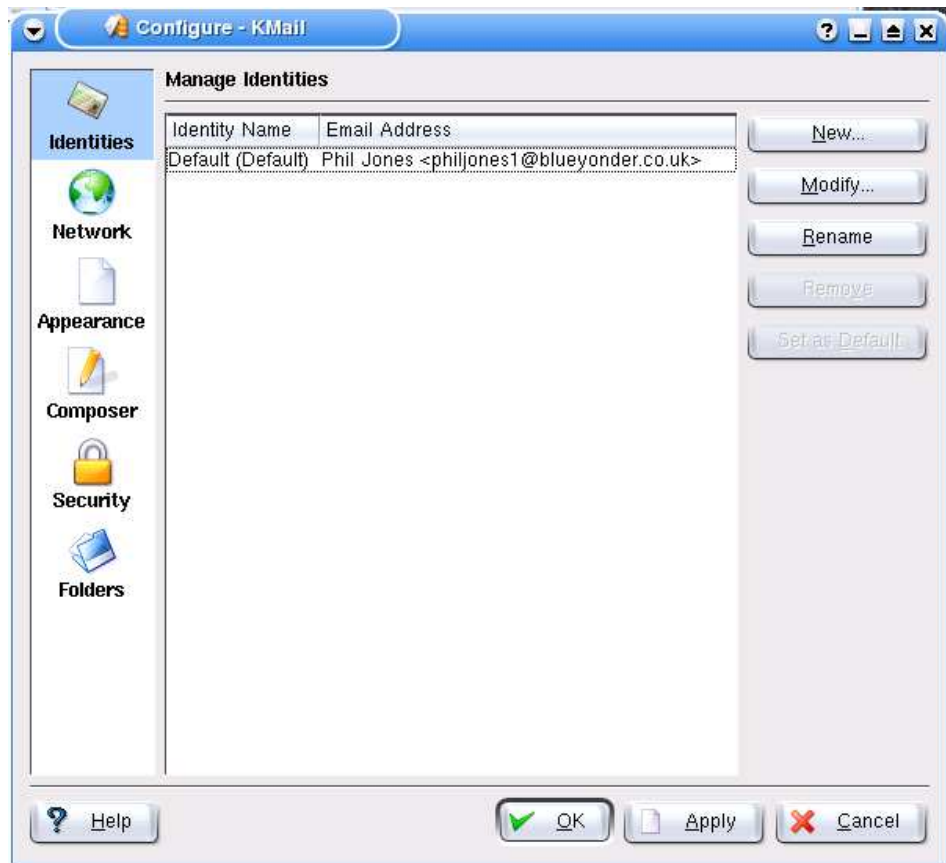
Configure - KMail

Identities
Network
Appearance
Composer
Security
Folders

Manage Identities

| Identity Name | Email Address |
|---|---|
| Default (Default) | Phil Jones <philjones1@blueyonder.co.uk> |

New...
Modify...
Rename
Remove
Set as Default

Help
OK
Apply
Cancel